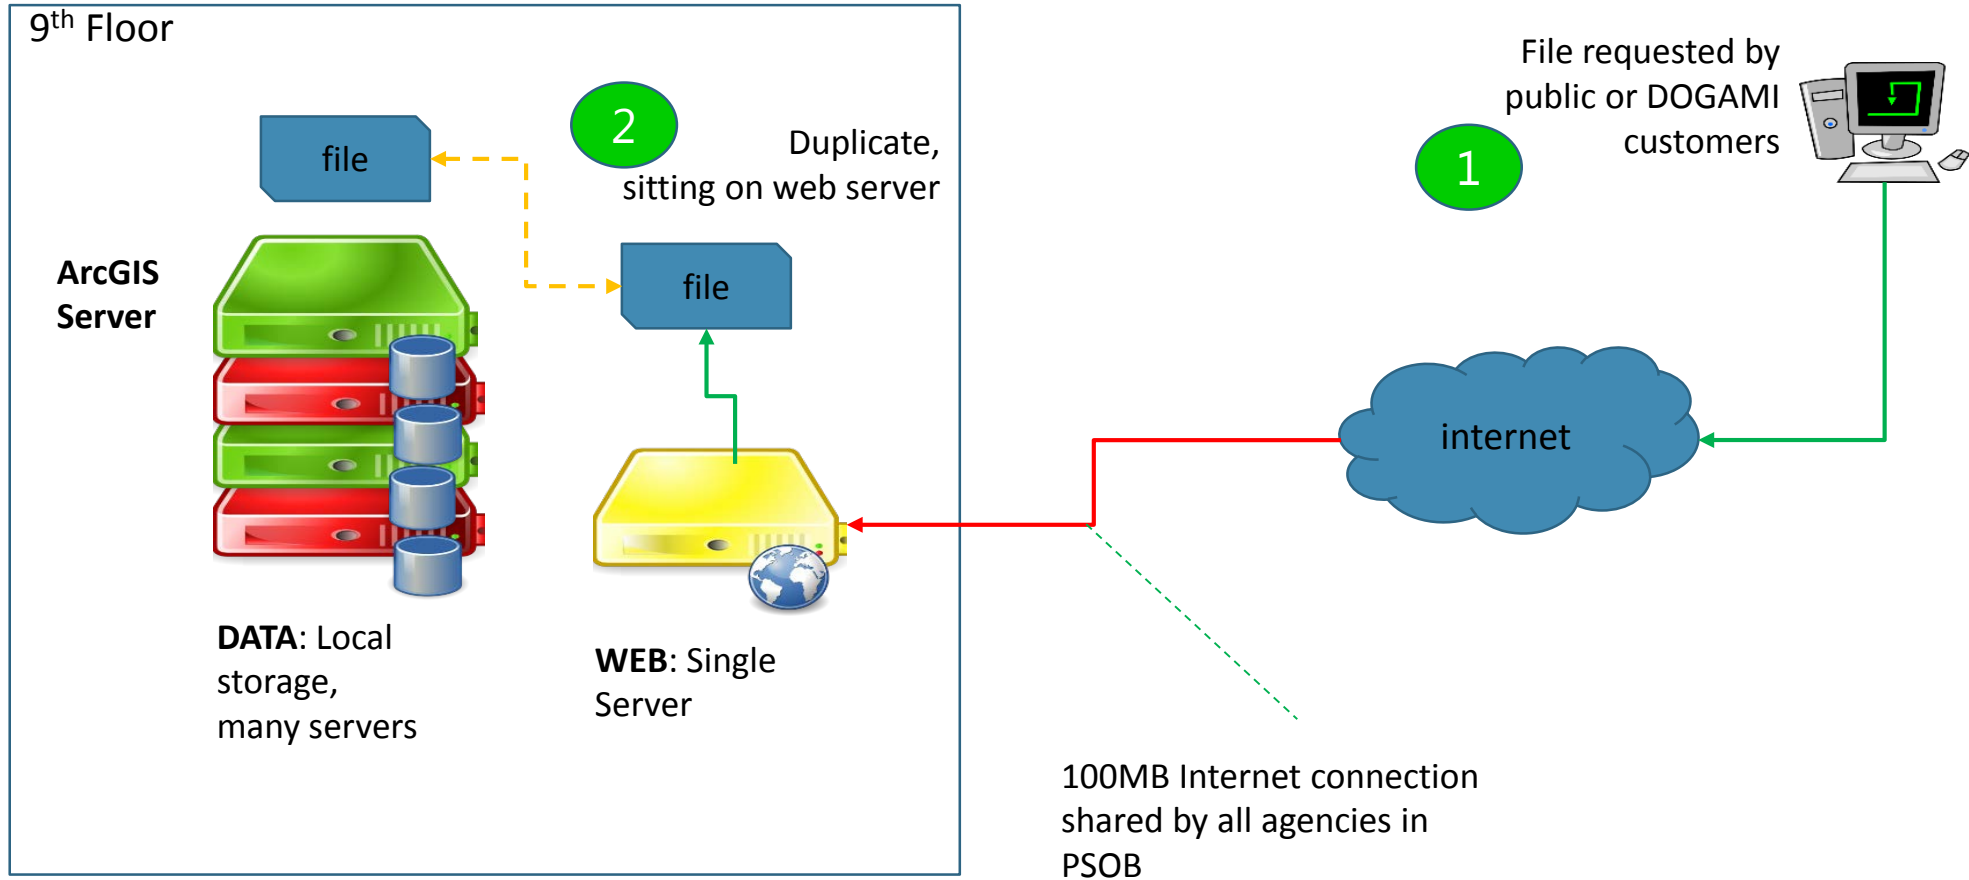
9$^{th}$ Floor

file

2

Duplicate, sitting on web server

ArcGIS Server

file

DATA: Local storage, many servers

WEB: Single Server

File requested by public or DOGAMI customers

1

internet

100MB Internet connection shared by all agencies in PSOB